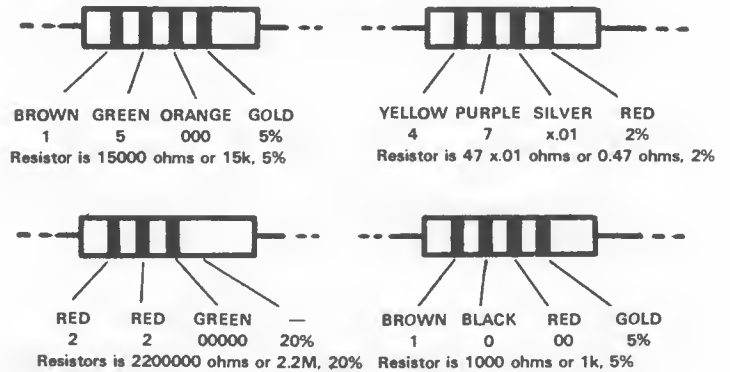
BROWN GREEN ORANGE GOLD
1 5 000 5%
Resistor is 15000 ohms or 15k, 5%

YELLOW PURPLE SILVER RED
4 7 x.01 2%
Resistor is 47 x.01 ohms or 0.47 ohms, 2%

RED RED GREEN —
2 2 00000 20%
Resistors is 2200000 ohms or 2.2M, 20%

BROWN BLACK RED GOLD
1 0 00 5%
Resistor is 1000 ohms or 1k, 5%